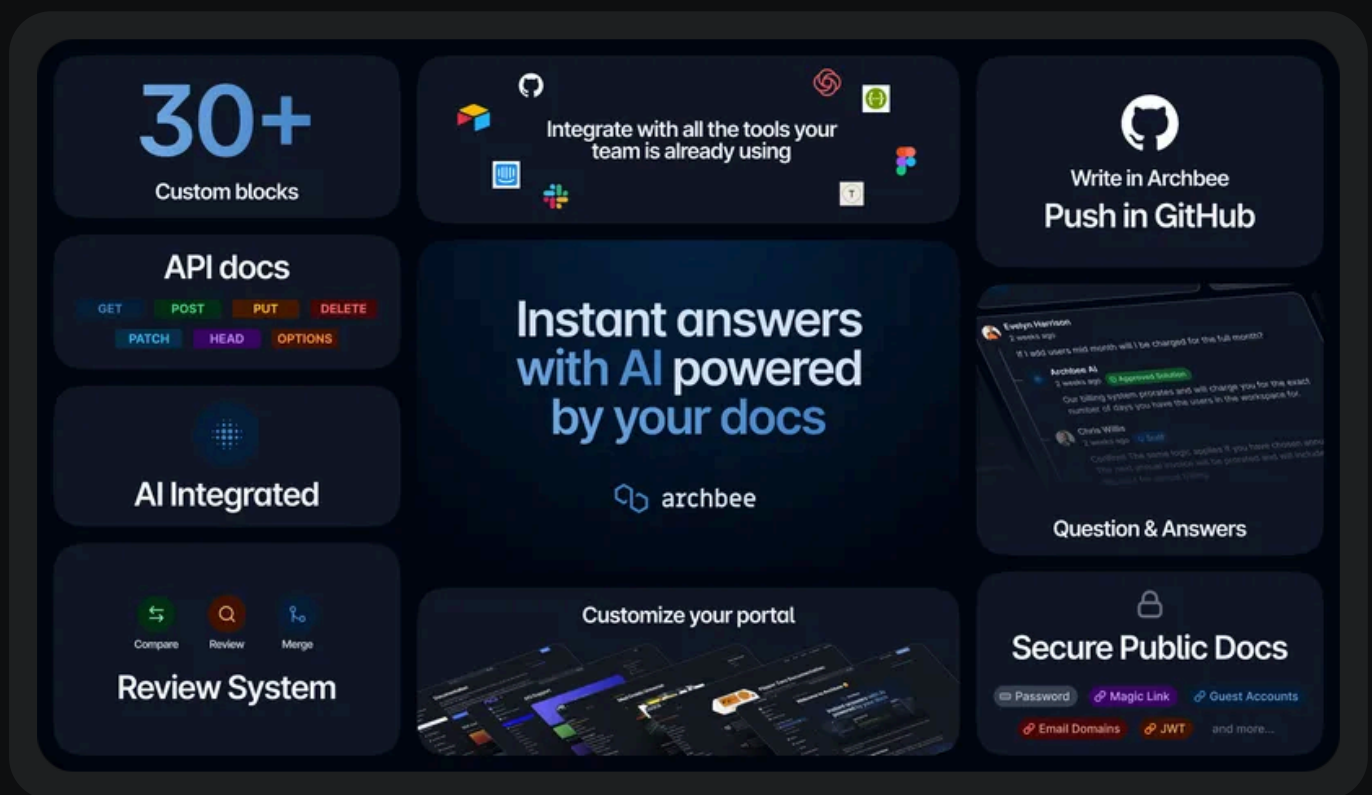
30+
Custom blocks

API docs
GET POST PUT DELETE
PATCH HEAD OPTIONS

AI Integrated

Compare Review Merge
Review System

Integrate with all the tools your team is already using

Instant answers with AI powered by your docs

archbee

Customize your portal

Write in Archbee
Push in GitHub

Evelyn Harrison
2 weeks ago
If I add users mid month will I be charged for the full month?
Archbee AI
2 weeks ago Approved Solution
Our billing system prorates and will charge you for the exact number of days you have the users in the workspace for.
Chris Willis
2 weeks ago Staff
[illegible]

Question & Answers

Secure Public Docs
Password Magic Link Guest Accounts
Email Domains JWT and more...